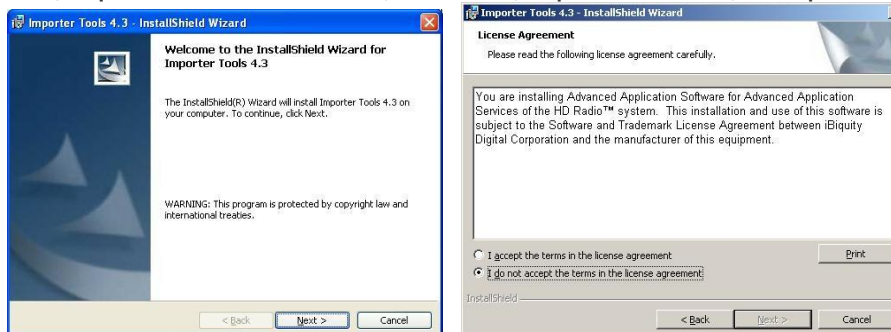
Importer Tools 4.3 - InstallShield Wizard

Welcome to the InstallShield Wizard for Importer Tools 4.3

The InstallShield(R) Wizard will install Importer Tools 4.3 on your computer. To continue, click Next.

WARNING: This program is protected by copyright law and international treaties.

< Back | Next > | Cancel

Importer Tools 4.3 - InstallShield Wizard

License Agreement

Please read the following license agreement carefully.

You are installing Advanced Application Software for Advanced Application Services of the HD Radio™ system. This installation and use of this software is subject to the Software and Trademark License Agreement between iBiquity Digital Corporation and the manufacturer of this equipment.

I accept the terms in the license agreement

I do not accept the terms in the license agreement

Print

InstallShield

< Back | Next > | Cancel